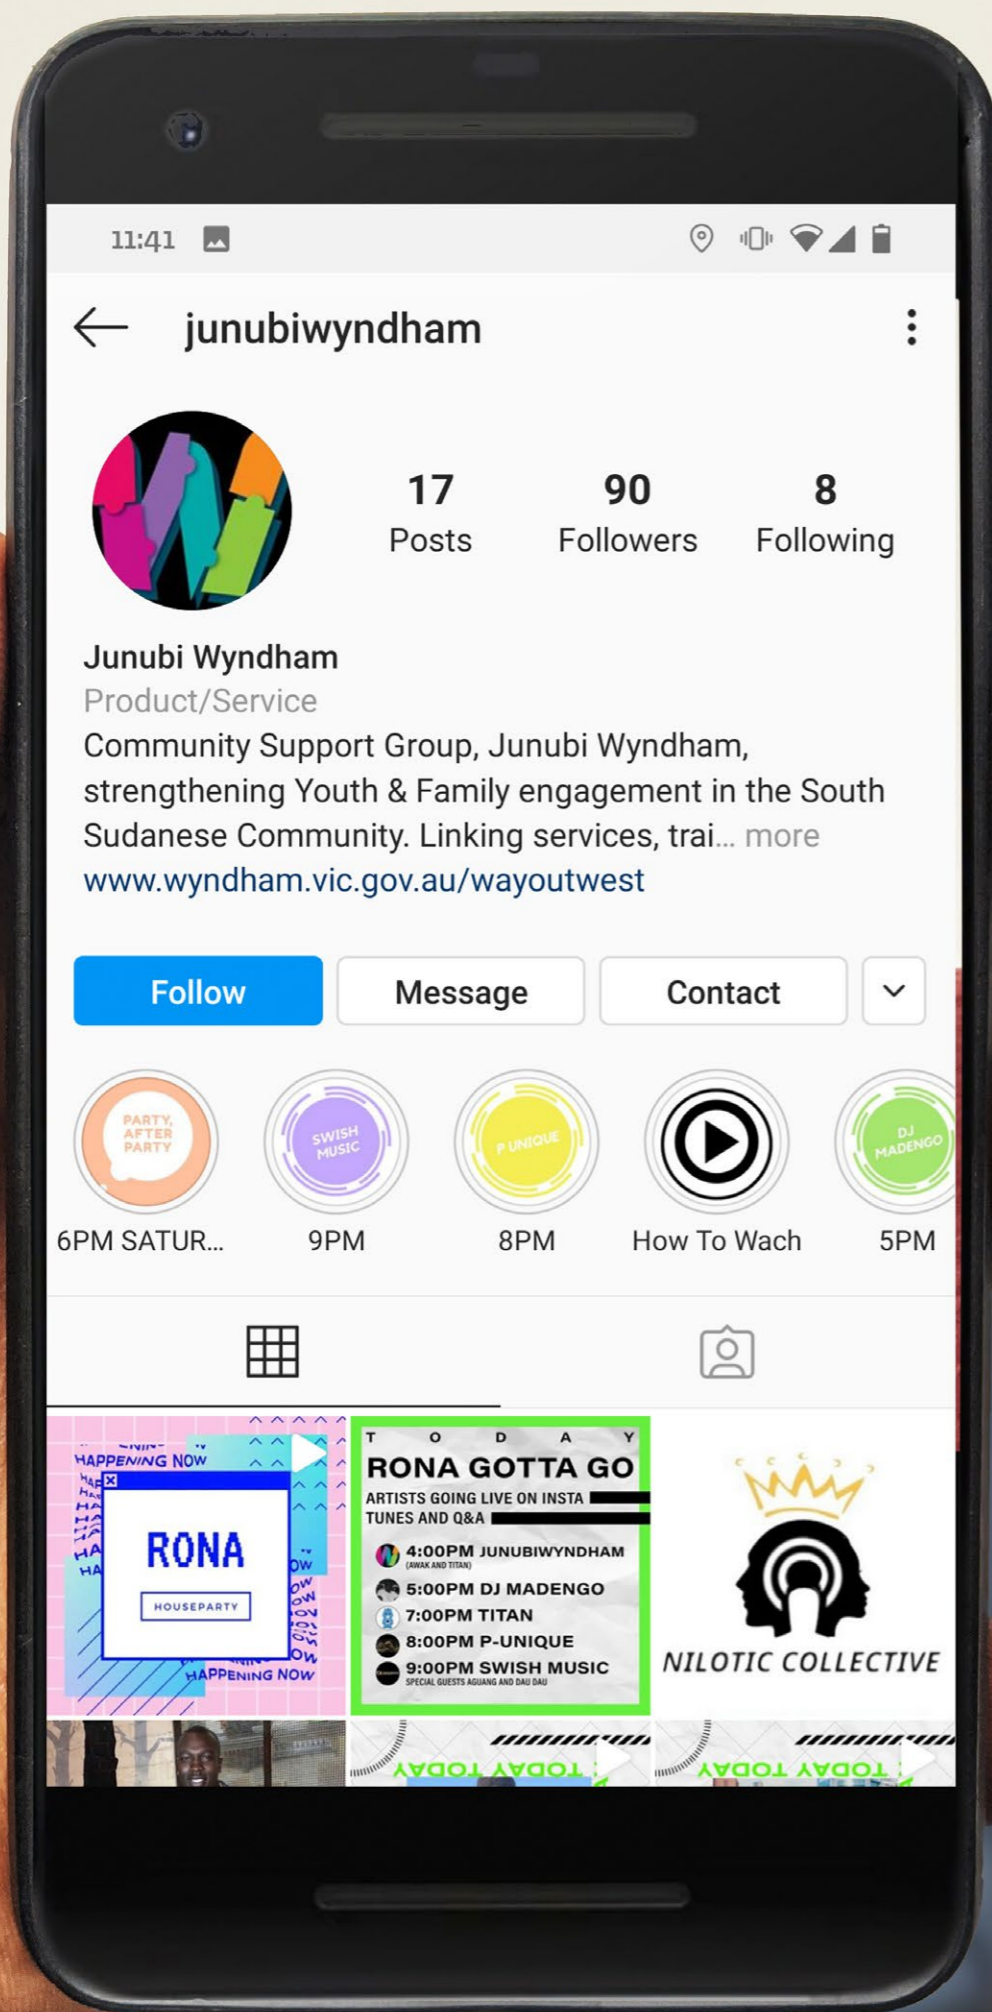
11:41

junubiwyndham

17
Posts

90
Followers

8
Following

Junubi Wyndham
Product/Service
Community Support Group, Junubi Wyndham, strengthening Youth & Family engagement in the South Sudanese Community. Linking services, trai... more
www.wyndham.vic.gov.au/wayoutwest

Follow
Message
Contact

PARTY, AFTER PARTY
6PM SATUR...

SWISH MUSIC
9PM

P UNIQUE
8PM

How To Wach

DJ MADENGO
5PM

HAPPENING NOW
RONA
HOUSEPARTY
HAPPENING NOW

T O D A Y
RONA GOTTA GO
ARTISTS GOING LIVE ON INSTA
TUNES AND Q&A
4:00PM JUNUBIWYNDHAM
(AWAK AND TITAN)
5:00PM DJ MADENGO
7:00PM TITAN
8:00PM P-UNIQUE
9:00PM SWISH MUSIC
SPECIAL GUESTS AGUANG AND DAU DAU

NILOTIC COLLECTIVE

TODAY TODAY
TODAY TODAY